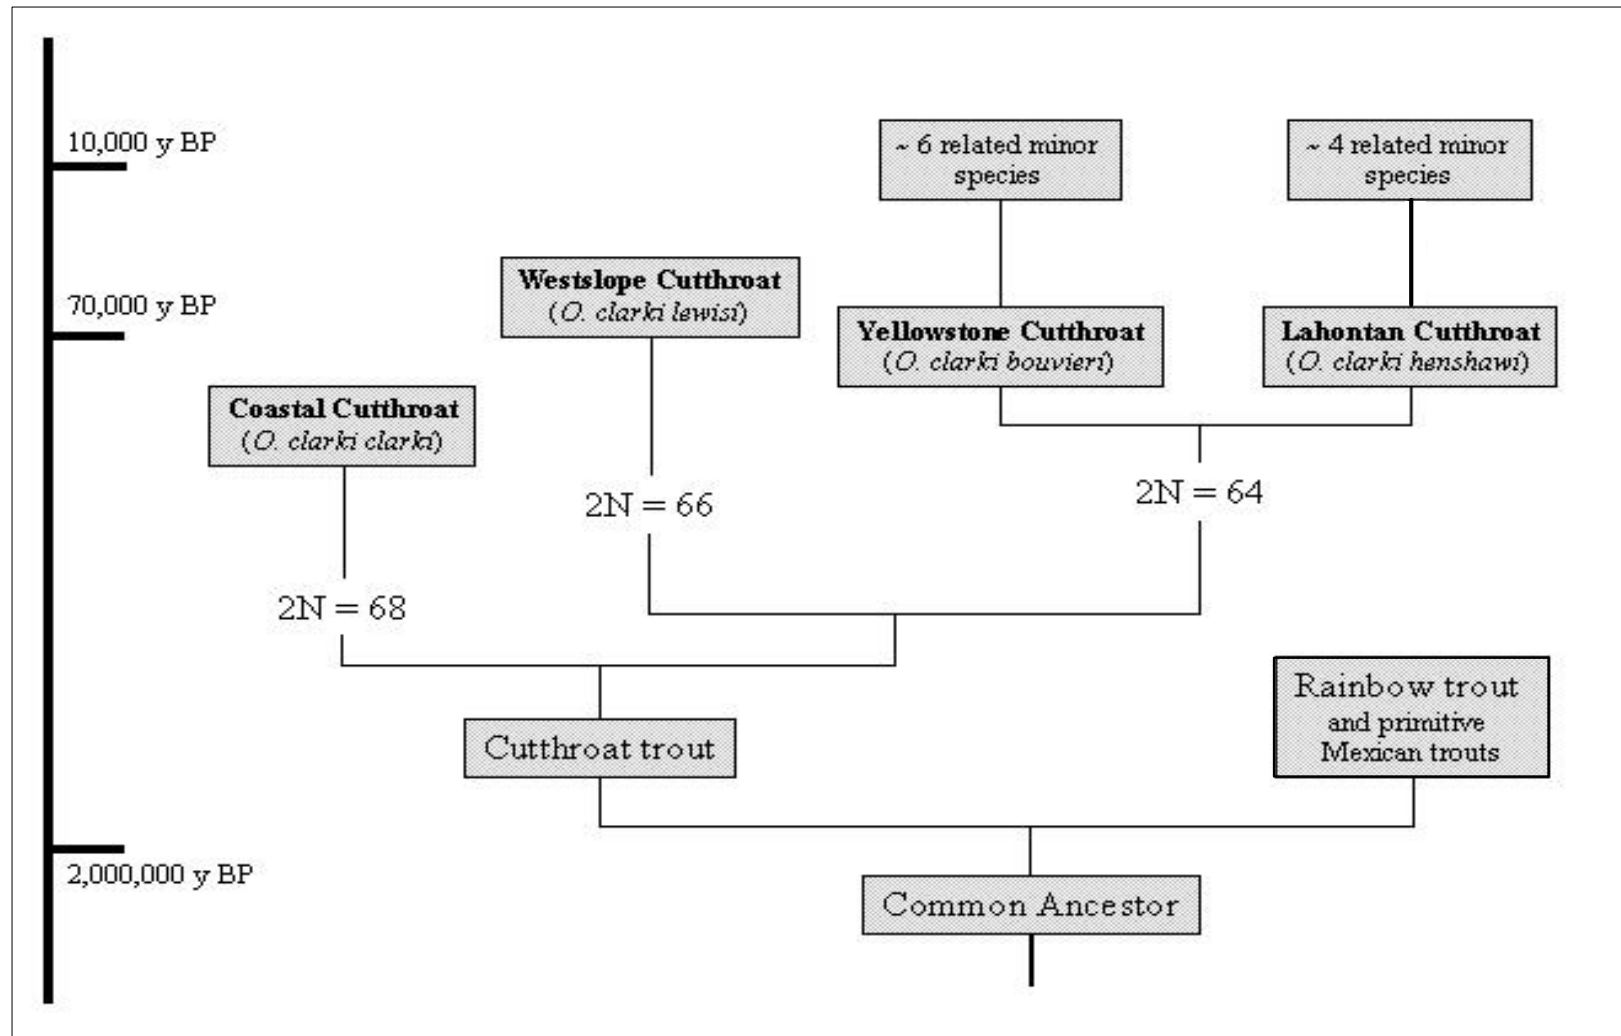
10,000 y BP

70,000 y BP

2,000,000 y BP

~ 6 related minor species

~ 4 related minor species

**Westslope Cutthroat** (*O. clarki lewisi*)

**Yellowstone Cutthroat** (*O. clarki bouvieri*)

**Lahontan Cutthroat** (*O. clarki henshawi*)

**Coastal Cutthroat** (*O. clarki clarki*)

2N = 66

2N = 64

2N = 68

Cutthroat trout

Rainbow trout and primitive Mexican trouts

Common Ancestor